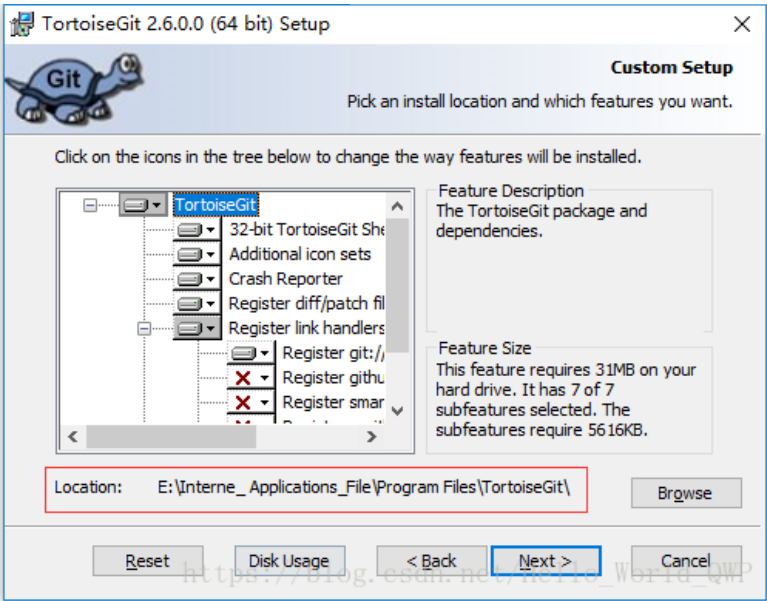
TortoiseGit 2.6.0.0 (64 bit) Setup

Git

Custom Setup

Pick an install location and which features you want.

Click on the icons in the tree below to change the way features will be installed.

TortoiseGit
32-bit TortoiseGit She
Additional icon sets
Crash Reporter
Register diff/patch fil
Register link handlers
Register git:/
Register githu
Register smar

Feature Description
The TortoiseGit package and dependencies.

Feature Size
This feature requires 31MB on your hard drive. It has 7 of 7 subfeatures selected. The subfeatures require 5616KB.

Location: E:\Interne_ Applications_File\Program Files\TortoiseGit\

Browse

Reset
Disk Usage
< Back
Next >
Cancel

https://blog.csdn.net/Hello_World_QWP